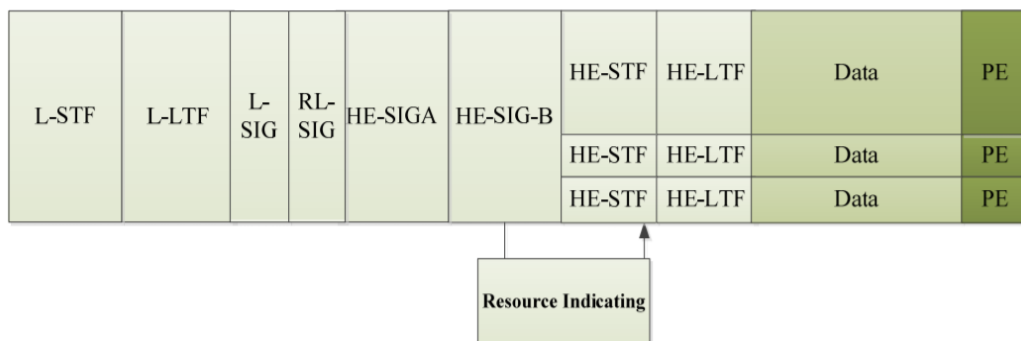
| L-STF | L-LTF | L-SIG | RL-SIG | HE-SIGA | HE-SIG-B | HE-STF | HE-LTF | Data | PE |
|---|---|---|---|---|---|---|---|---|---|
| | | | | | | HE-STF | HE-LTF | Data | PE |
| | | | | | | HE-STF | HE-LTF | Data | PE |

Resource Indicating